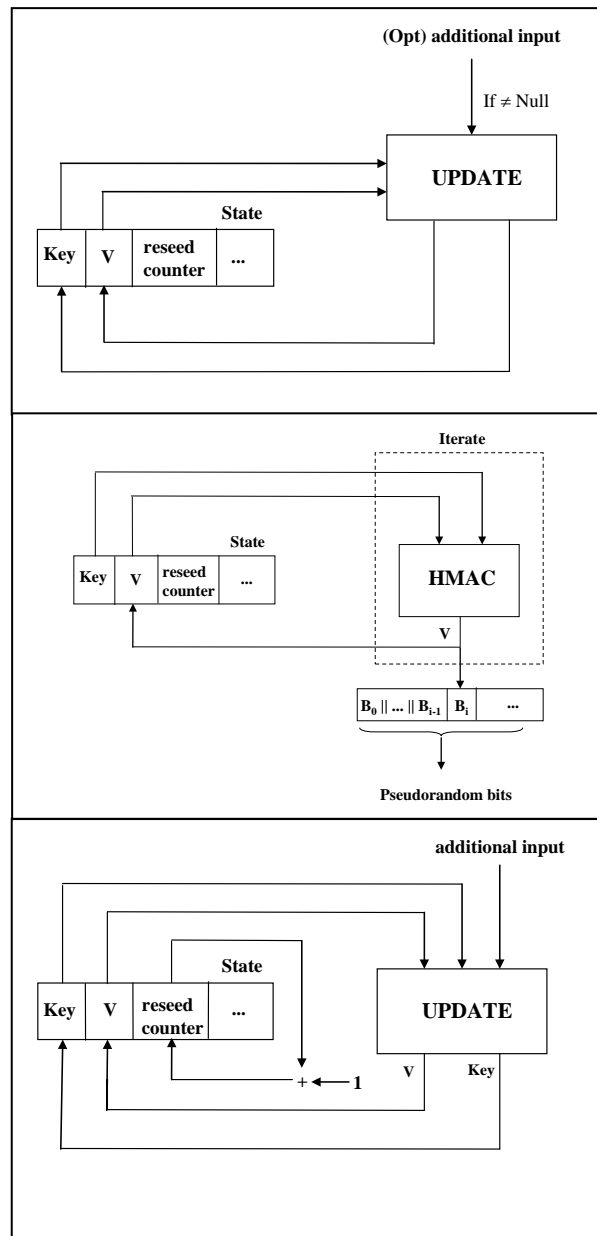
(Opt) additional input

If ≠ Null

UPDATE

State

| Key | V | reseed counter | ... |
|---|---|---|---|

Iterate

State

| Key | V | reseed counter | ... |
|---|---|---|---|

HMAC

V

| $B_0$ \|\| ... \|\| $B_{i-1}$ | $B_i$ | ... |
|---|---|---|

Pseudorandom bits

additional input

State

| Key | V | reseed counter | ... |
|---|---|---|---|

UPDATE

V

Key

+ ← 1